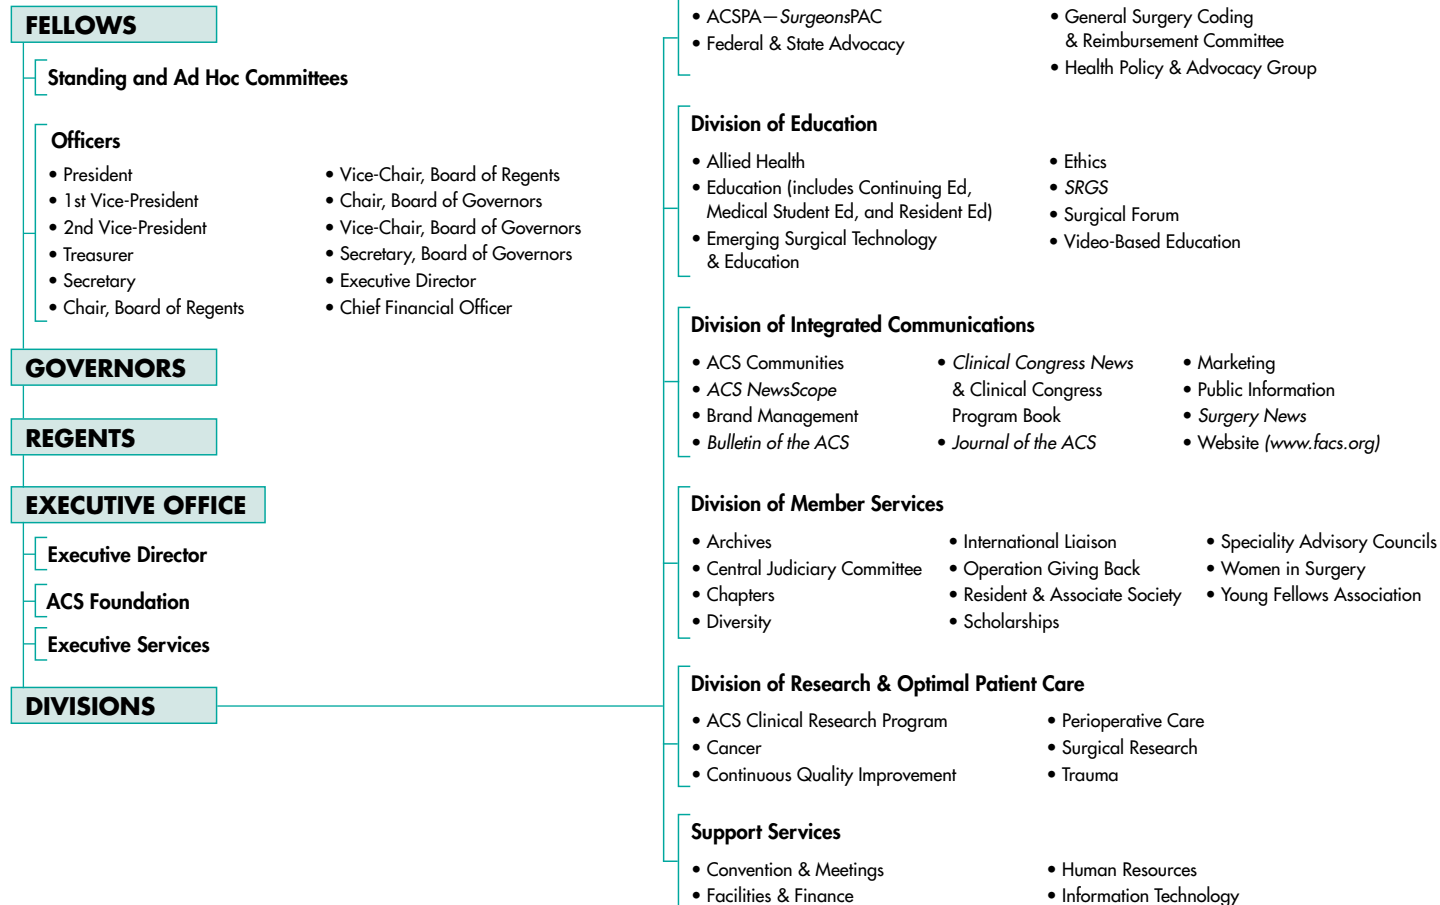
FELLOWS

Standing and Ad Hoc Committees

Officers

• President
• 1st Vice-President
• 2nd Vice-President
• Treasurer
• Secretary
• Chair, Board of Regents

• Vice-Chair, Board of Regents
• Chair, Board of Governors
• Vice-Chair, Board of Governors
• Secretary, Board of Governors
• Executive Director
• Chief Financial Officer

GOVERNORS

REGENTS

EXECUTIVE OFFICE

Executive Director

ACS Foundation

Executive Services

DIVISIONS

• ACSPA—*SurgeonsPAC*
• Federal & State Advocacy

• General Surgery Coding & Reimbursement Committee
• Health Policy & Advocacy Group

Division of Education

• Allied Health
• Education (includes Continuing Ed, Medical Student Ed, and Resident Ed)
• Emerging Surgical Technology & Education

• Ethics
• *SRGS*
• Surgical Forum
• Video-Based Education

Division of Integrated Communications

• ACS Communities
• *ACS NewsScope*
• Brand Management
• *Bulletin of the ACS*

• *Clinical Congress News* & Clinical Congress Program Book
• *Journal of the ACS*

• Marketing
• Public Information
• *Surgery News*
• Website *(www.facs.org)*

Division of Member Services

• Archives
• Central Judiciary Committee
• Chapters
• Diversity

• International Liaison
• Operation Giving Back
• Resident & Associate Society
• Scholarships

• Speciality Advisory Councils
• Women in Surgery
• Young Fellows Association

Division of Research & Optimal Patient Care

• ACS Clinical Research Program
• Cancer
• Continuous Quality Improvement

• Perioperative Care
• Surgical Research
• Trauma

Support Services

• Convention & Meetings
• Facilities & Finance

• Human Resources
• Information Technology